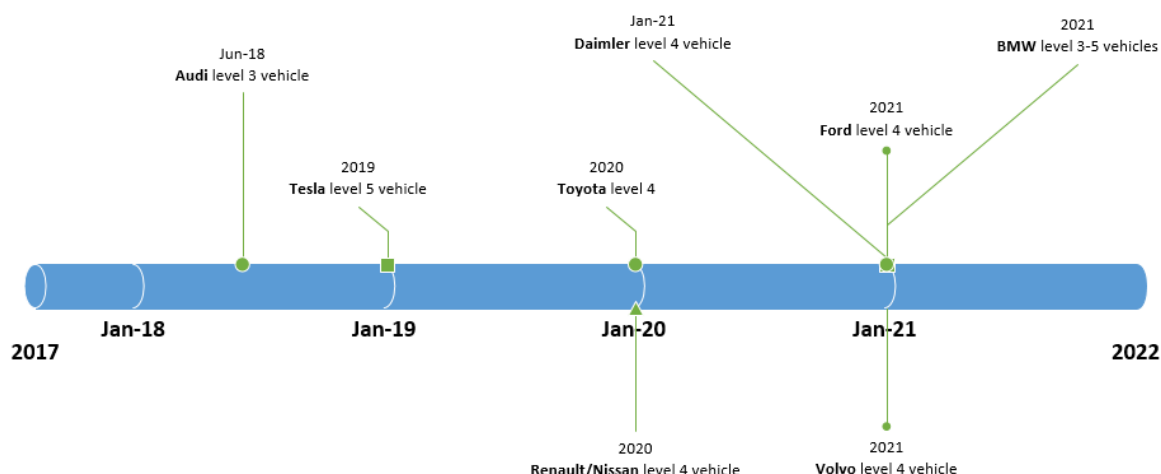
Jan-21
Daimler level 4 vehicle

2021
BMW level 3-5 vehicles

Jun-18
Audi level 3 vehicle

2021
Ford level 4 vehicle

2019
Tesla level 5 vehicle

2020
Toyota level 4

2017

Jan-18

Jan-19

Jan-20

Jan-21

2022

2020
Renault/Nissan level 4 vehicle

2021
Volvo level 4 vehicle